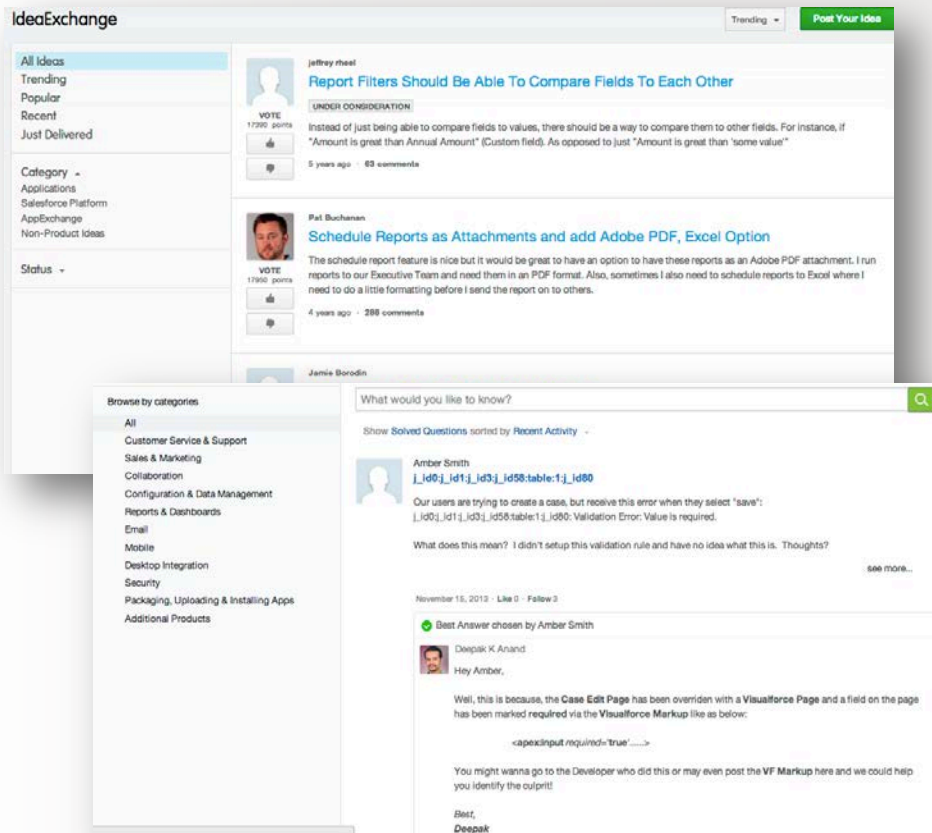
IdeaExchange

Trending

Post Your Idea

All Ideas
Trending
Popular
Recent
Just Delivered

Category
Applications
Salesforce Platform
AppExchange
Non-Product Ideas

Status

jeffrey rheel
Report Filters Should Be Able To Compare Fields To Each Other
UNDER CONSIDERATION
VOTE
17390 points
Instead of just being able to compare fields to values, there should be a way to compare them to other fields. For instance, if "Amount is great than Annual Amount" (Custom field). As opposed to just "Amount is great than 'some value'"
5 years ago · 63 comments

Pat Buchanan
Schedule Reports as Attachments and add Adobe PDF, Excel Option
VOTE
17950 points
The schedule report feature is nice but it would be great to have an option to have these reports as an Adobe PDF attachment. I run reports to our Executive Team and need them in an PDF format. Also, sometimes I also need to schedule reports to Excel where I need to do a little formatting before I send the report on to others.
4 years ago · 288 comments

Jamie Borodin

Browse by categories
All
Customer Service & Support
Sales & Marketing
Collaboration
Configuration & Data Management
Reports & Dashboards
Email
Mobile
Desktop Integration
Security
Packaging, Uploading & Installing Apps
Additional Products

What would you like to know?

Show Solved Questions sorted by Recent Activity

Amber Smith
j_id0:j_id1:j_id3:j_id58:table:1:j_id80
Our users are trying to create a case, but receive this error when they select "save":
j_id0:j_id1:j_id3:j_id58:table:1:j_id80: Validation Error: Value is required.

What does this mean? I didn't setup this validation rule and have no idea what this is. Thoughts?

see more...

November 15, 2013 · Like 0 · Follow 3

Best Answer chosen by Amber Smith
Deepak K Anand
Hey Amber,

Well, this is because, the Case Edit Page has been overriden with a Visualforce Page and a field on the page has been marked required via the Visualforce Markup like as below:

<apex:input required='true'.....>

You might wanna go to the Developer who did this or may even post the VF Markup here and we could help you identify the culprit!

Best,
Deepak